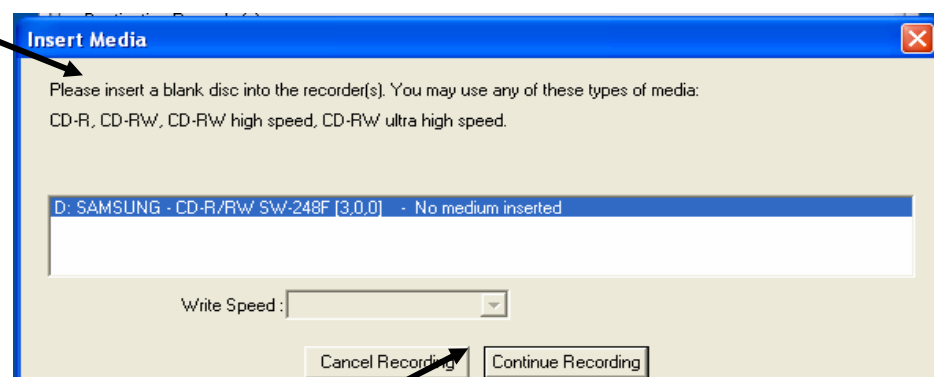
Insert Media

Please insert a blank disc into the recorder(s). You may use any of these types of media:

CD-R, CD-RW, CD-RW high speed, CD-RW ultra high speed.

D: SAMSUNG - CD-R/RW SW-248F [3,0,0] - No medium inserted

Write Speed :

Cancel Recording

Continue Recording